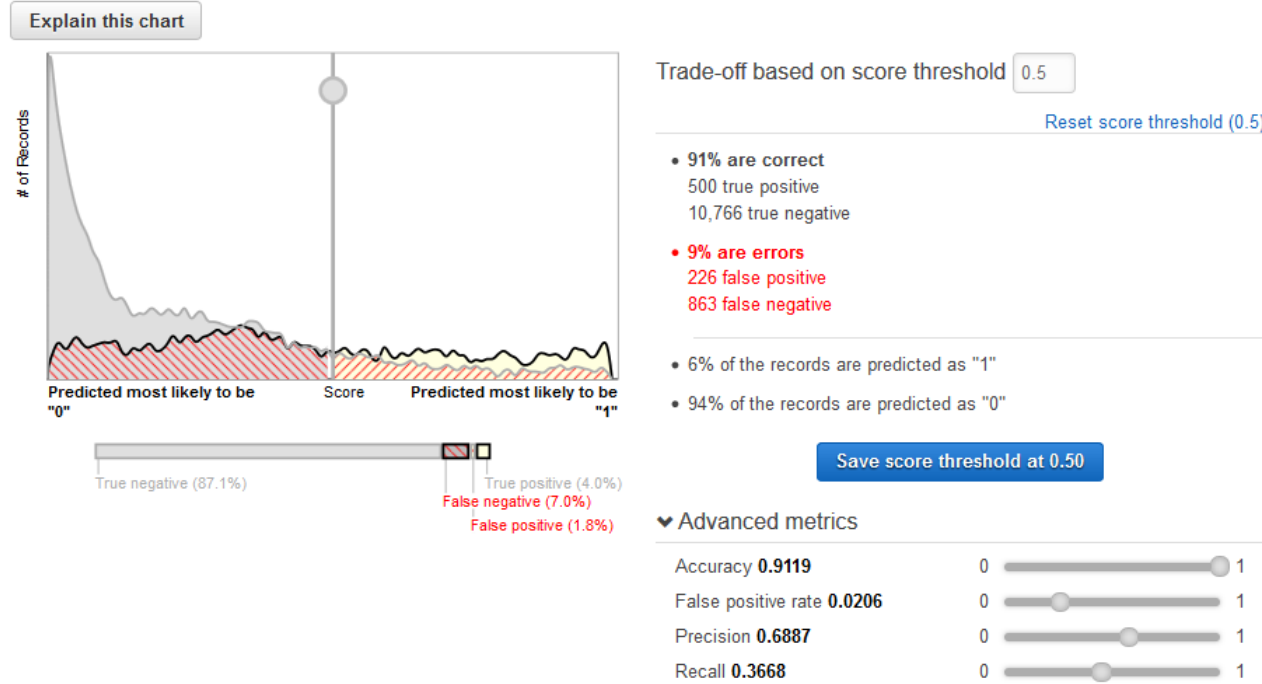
Explain this chart

# of Records

Predicted most likely to be "0"

Score

Predicted most likely to be "1"

True negative (87.1%)

True positive (4.0%)

False negative (7.0%)

False positive (1.8%)

Trade-off based on score threshold 0.5

Reset score threshold (0.5)

• 91% are correct
500 true positive
10,766 true negative

• 9% are errors
226 false positive
863 false negative

• 6% of the records are predicted as "1"

• 94% of the records are predicted as "0"

Save score threshold at 0.50

Advanced metrics

Accuracy 0.9119 0 1

False positive rate 0.0206 0 1

Precision 0.6887 0 1

Recall 0.3668 0 1